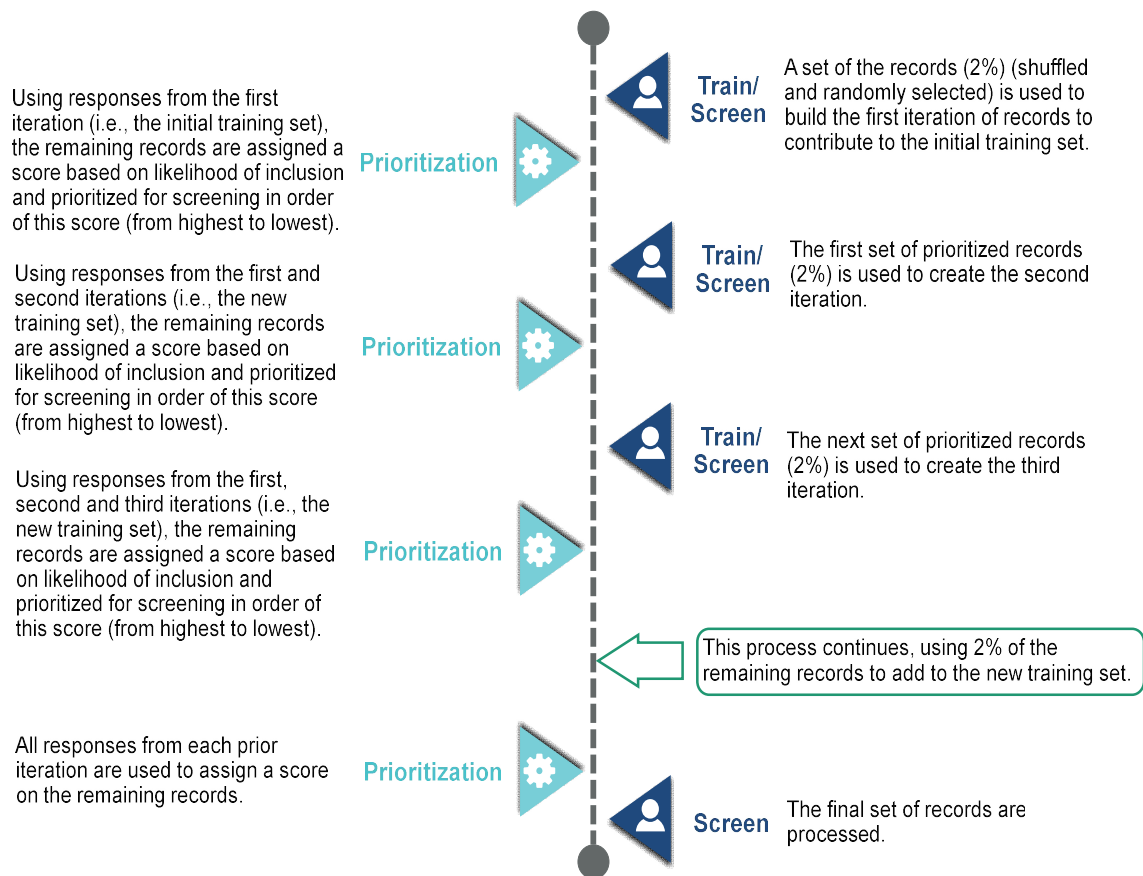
Train/ Screen

A set of the records (2%) (shuffled and randomly selected) is used to build the first iteration of records to contribute to the initial training set.

Using responses from the first iteration (i.e., the initial training set), the remaining records are assigned a score based on likelihood of inclusion and prioritized for screening in order of this score (from highest to lowest).

Prioritization

Train/ Screen

The first set of prioritized records (2%) is used to create the second iteration.

Using responses from the first and second iterations (i.e., the new training set), the remaining records are assigned a score based on likelihood of inclusion and prioritized for screening in order of this score (from highest to lowest).

Prioritization

Train/ Screen

The next set of prioritized records (2%) is used to create the third iteration.

Using responses from the first, second and third iterations (i.e., the new training set), the remaining records are assigned a score based on likelihood of inclusion and prioritized for screening in order of this score (from highest to lowest).

Prioritization

This process continues, using 2% of the remaining records to add to the new training set.

All responses from each prior iteration are used to assign a score on the remaining records.

Prioritization

Screen

The final set of records are processed.